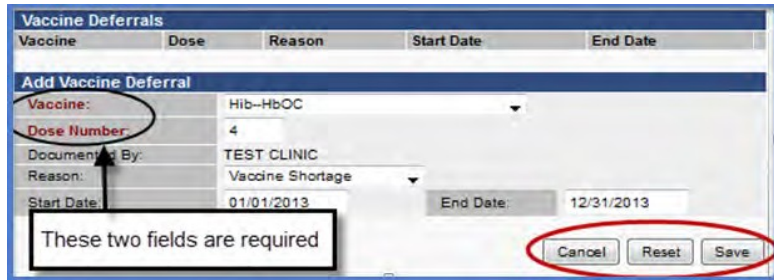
Vaccine Deferrals

| Vaccine | Dose | Reason | Start Date | End Date |
|---|---|---|---|---|

Add Vaccine Deferral

| | | | |
|---|---|---|---|
| Vaccine: | Hib--HbOC | | |
| Dose Number: | 4 | | |
| Documented By: | TEST CLINIC | | |
| Reason: | Vaccine Shortage | | |
| Start Date: | 01/01/2013 | End Date: | 12/31/2013 |

These two fields are required

Cancel Reset Save